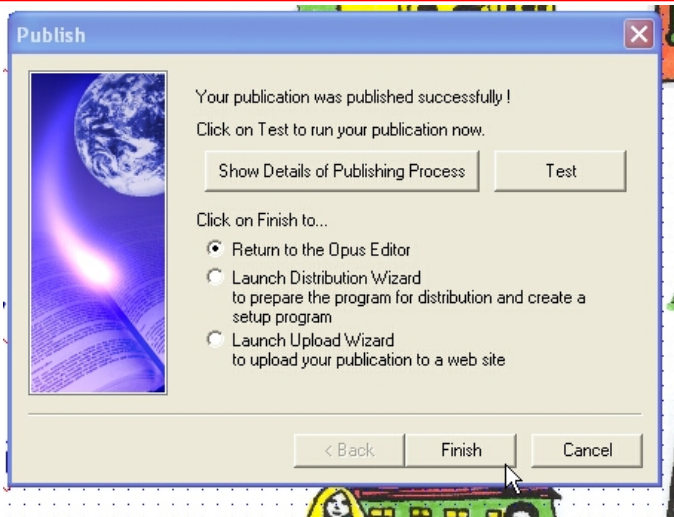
Publish

Your publication was published successfully !

Click on Test to run your publication now.

Show Details of Publishing Process

Test

Click on Finish to...

Return to the Opus Editor

Launch Distribution Wizard
to prepare the program for distribution and create a setup program

Launch Upload Wizard
to upload your publication to a web site

< Back

Finish

Cancel